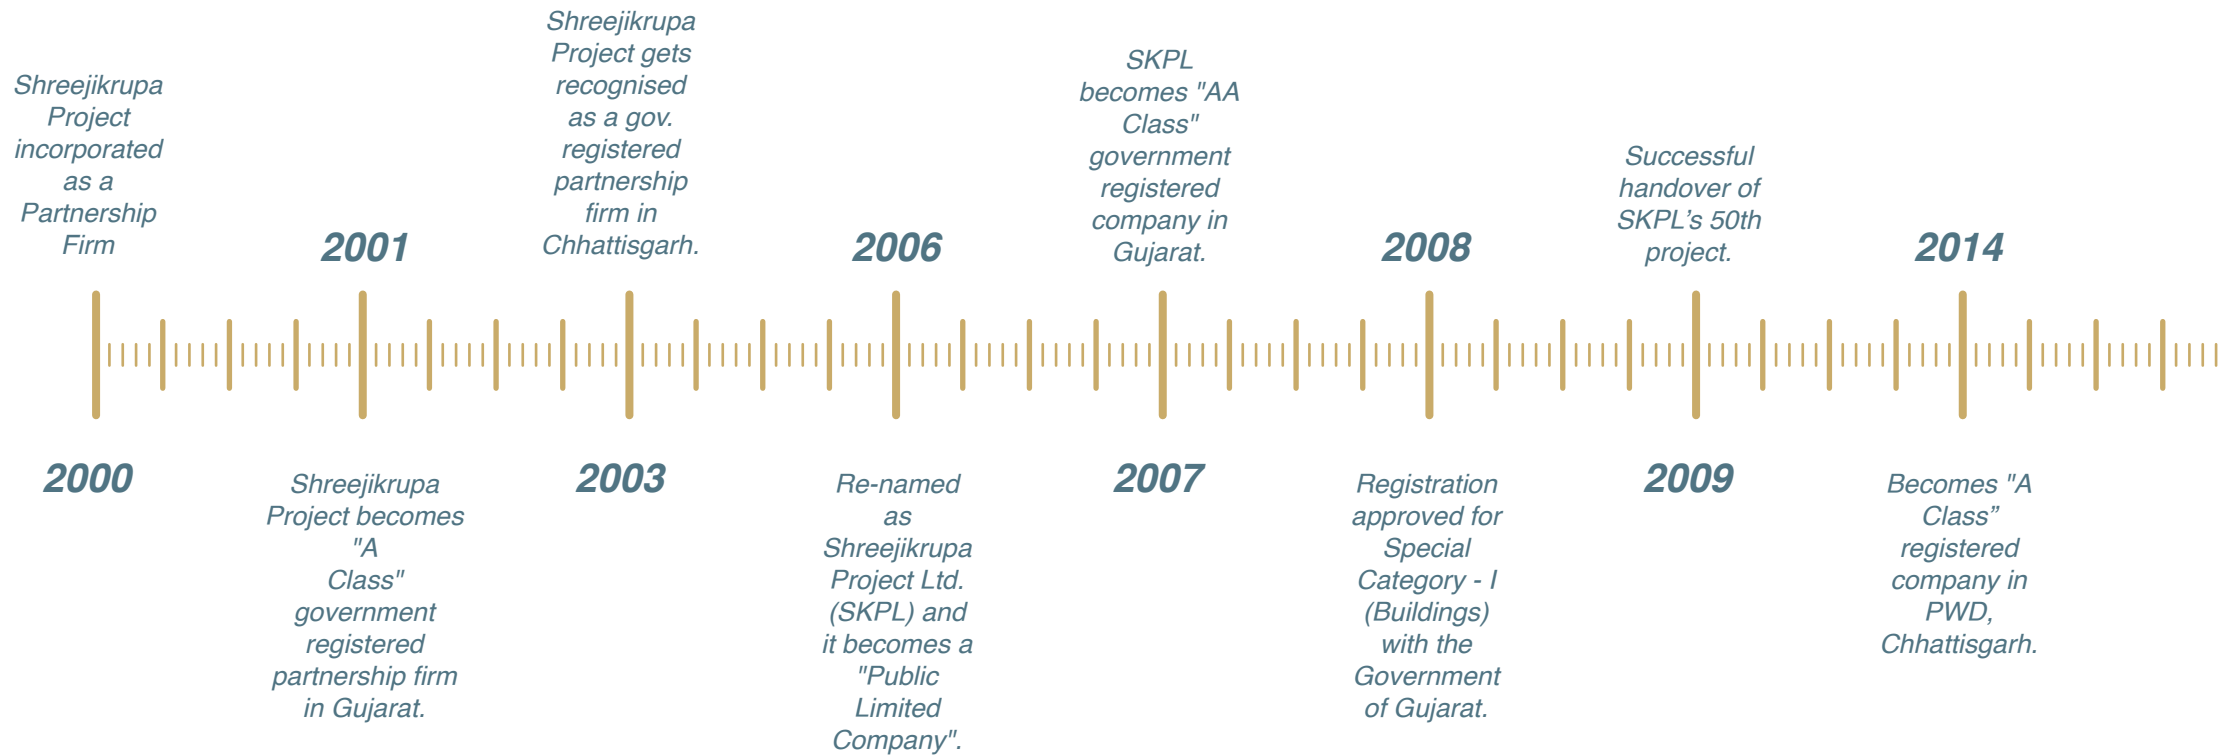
2000
Shreejikrupa Project incorporated as a Partnership Firm

2001
Shreejikrupa Project becomes "A Class" government registered partnership firm in Gujarat.

2003
Shreejikrupa Project gets recognised as a gov. registered partnership firm in Chhattisgarh.

2006
Re-named as Shreejikrupa Project Ltd. (SKPL) and it becomes a "Public Limited Company".

2007
SKPL becomes "AA Class" government registered company in Gujarat.

2008
Registration approved for Special Category - I (Buildings) with the Government of Gujarat.

2009
Successful handover of SKPL’s 50th project.

2014
Becomes "A Class" registered company in PWD, Chhattisgarh.